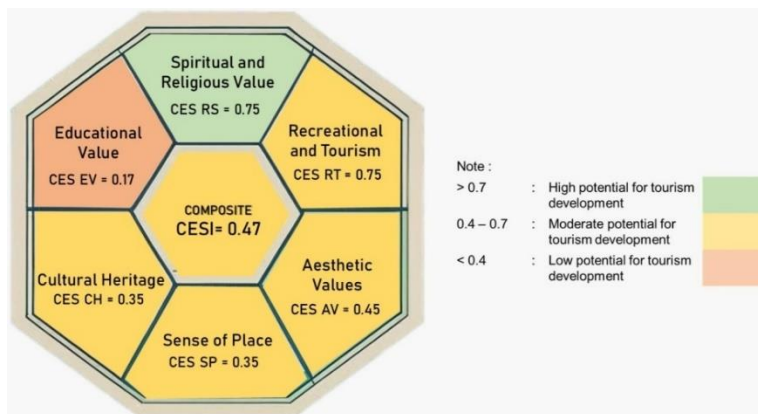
Spiritual and Religious Value
CES RS = 0.75

Educational Value
CES EV = 0.17

Recreational and Tourism
CES RT = 0.75

COMPOSITE
CESI= 0.47

Cultural Heritage
CES CH = 0.35

Aesthetic Values
CES AV = 0.45

Sense of Place
CES SP = 0.35

Note :
> 0.7 : High potential for tourism development
0.4 – 0.7 : Moderate potential for tourism development
< 0.4 : Low potential for tourism development